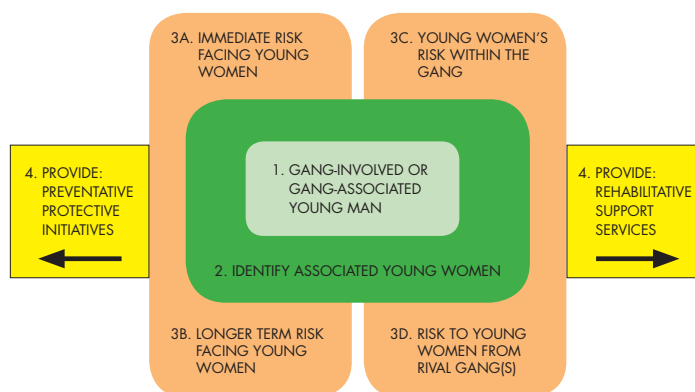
3A. IMMEDIATE RISK FACING YOUNG WOMEN

3C. YOUNG WOMEN'S RISK WITHIN THE GANG

4. PROVIDE: PREVENTATIVE PROTECTIVE INITIATIVES

1. GANG-INVOLVED OR GANG-ASSOCIATED YOUNG MAN

4. PROVIDE: REHABILITATIVE SUPPORT SERVICES

2. IDENTIFY ASSOCIATED YOUNG WOMEN

3B. LONGER TERM RISK FACING YOUNG WOMEN

3D. RISK TO YOUNG WOMEN FROM RIVAL GANG(S)